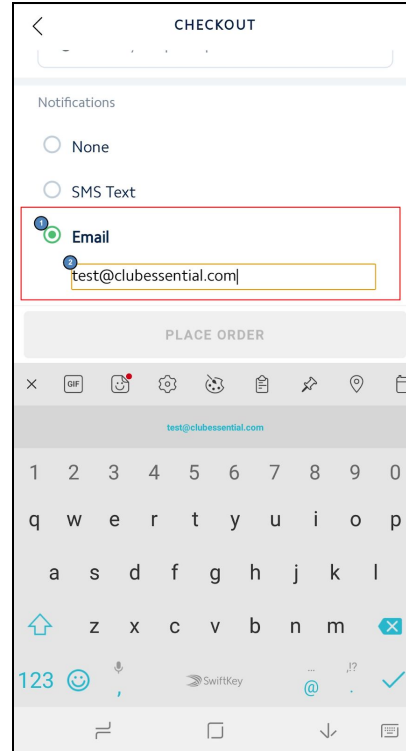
CHECKOUT

Notifications

None

SMS Text

1

Email

2

test@clubessential.com

PLACE ORDER

GIF

test@clubessential.com

1 2 3 4 5 6 7 8 9 0

q w e r t y u i o p

a s d f g h j k l

z x c v b n m

123

,

SwiftKey

@

.